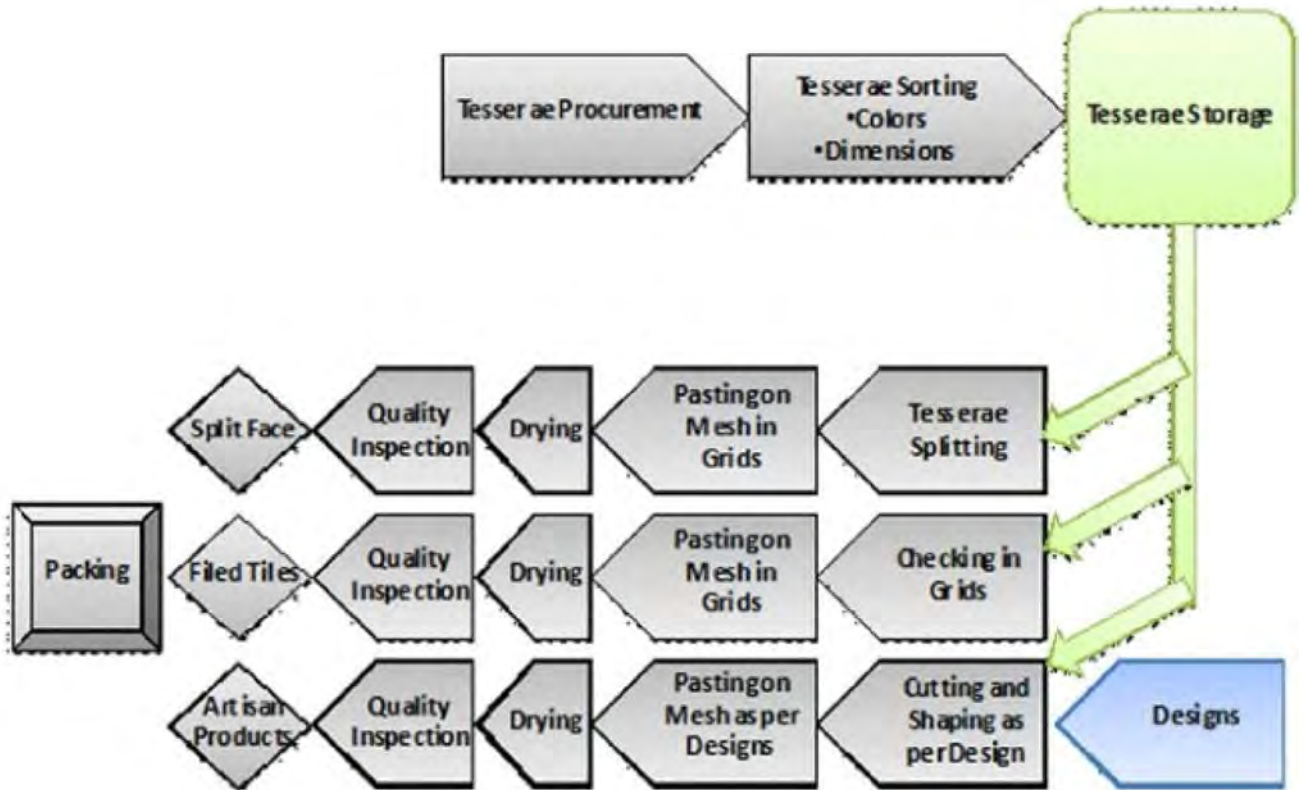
Tesserae Procurement

Tesserae Sorting
•Colors
•Dimensions

Tesserae Storage

Tesserae Splitting

Pastingon Meshin Grids

Drying

Quality Inspection

Split Face

Checking in Grids

Pastingon Meshin Grids

Drying

Quality Inspection

Filed Tiles

Packing

Designs

Cutting and Shaping as perDesign

Pastingon Meshas per Designs

Drying

Quality Inspection

Artisan Products